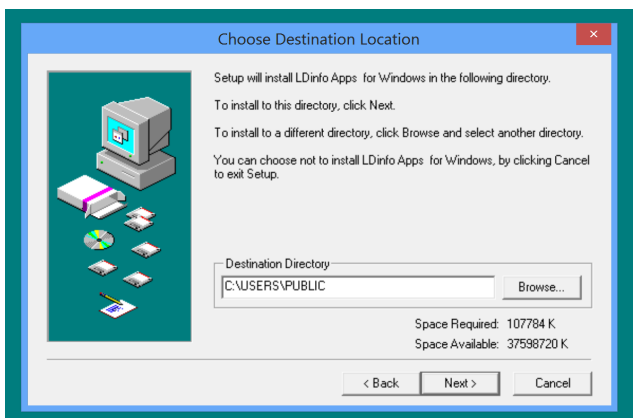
Choose Destination Location

Setup will install LDinfo Apps for Windows in the following directory.

To install to this directory, click Next.

To install to a different directory, click Browse and select another directory.

You can choose not to install LDinfo Apps for Windows, by clicking Cancel to exit Setup.

Destination Directory

C:\USERS\PUBLIC

Browse...

Space Required: 107784 K

Space Available: 37598720 K

< Back

Next >

Cancel